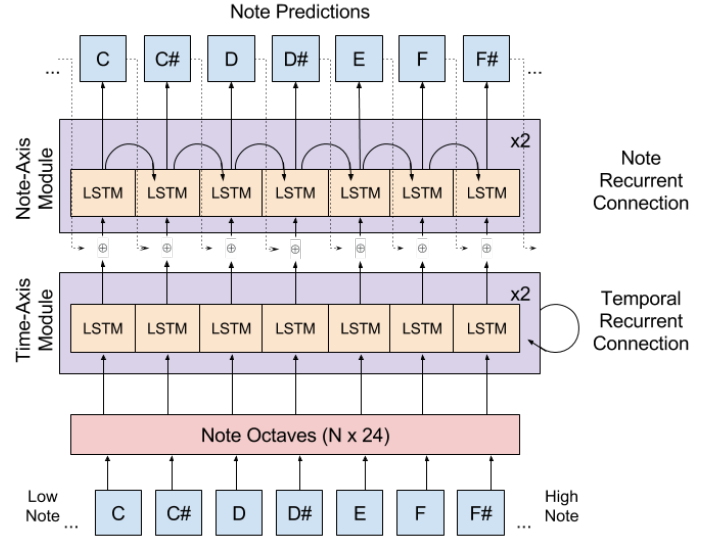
Note Predictions

... C C# D D# E F F# ...

Note-Axis Module

x2

LSTM LSTM LSTM LSTM LSTM LSTM LSTM

Note Recurrent Connection

$\oplus$ $\oplus$ $\oplus$ $\oplus$ $\oplus$ $\oplus$ $\oplus$

Time-Axis Module

x2

LSTM LSTM LSTM LSTM LSTM LSTM LSTM

Temporal Recurrent Connection

Note Octaves (N x 24)

Low Note ... C C# D D# E F F# ... High Note